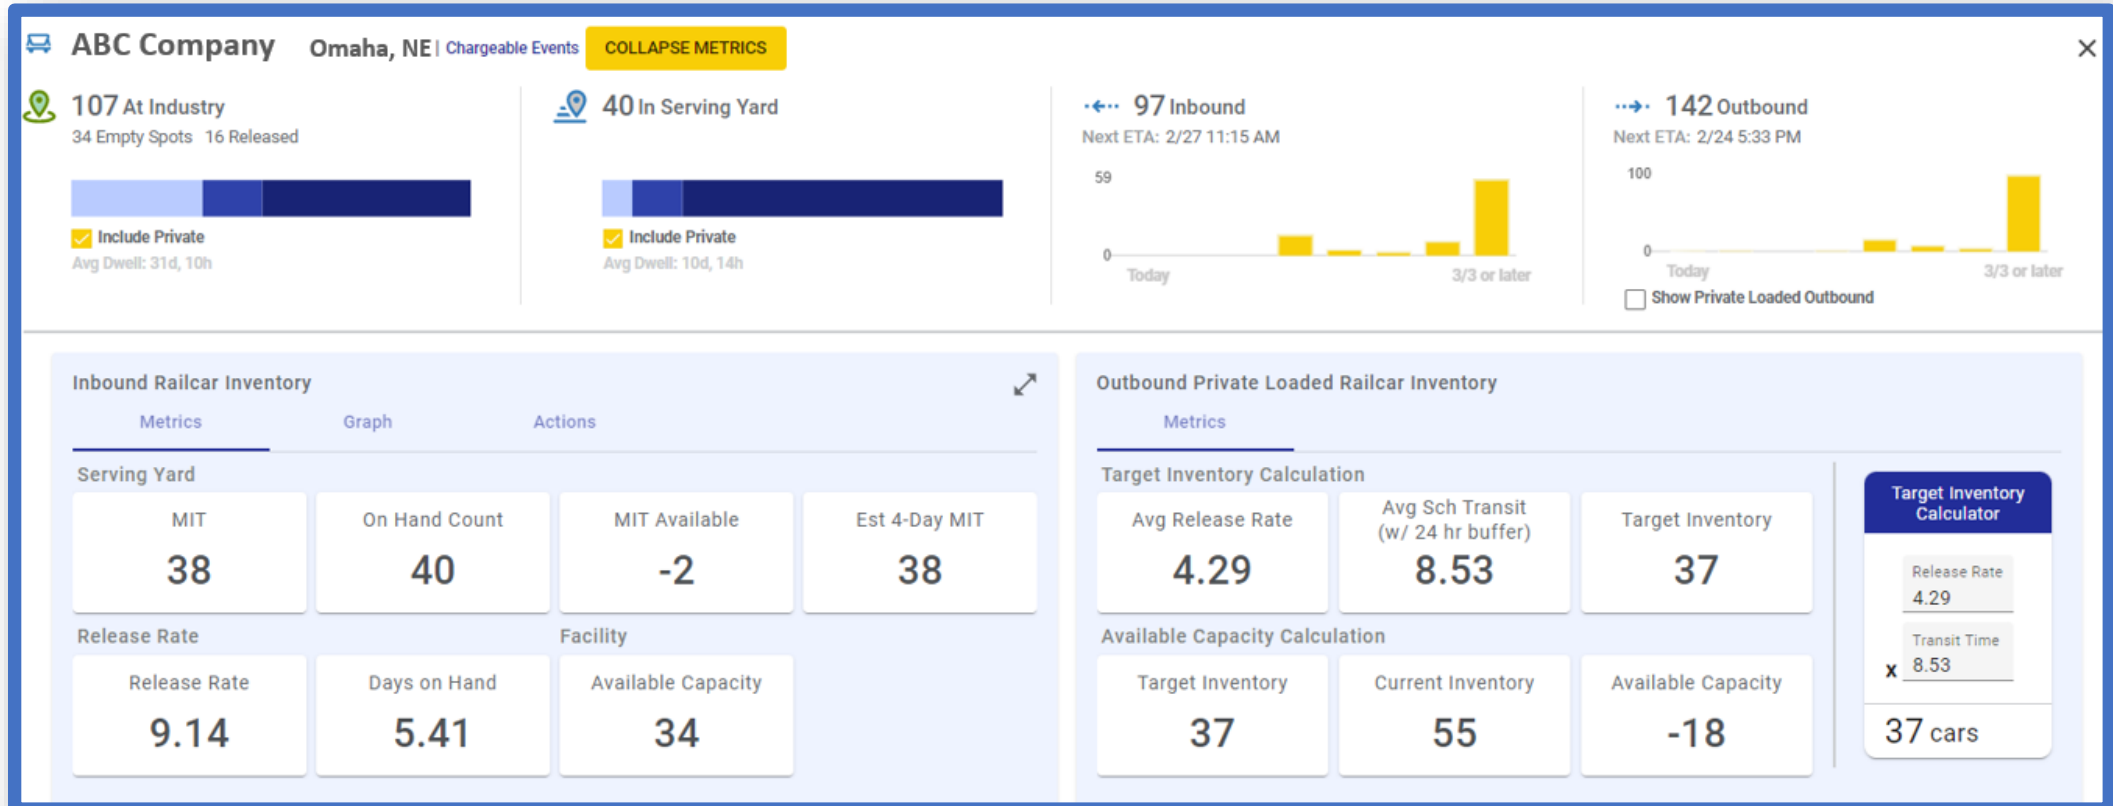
ABC Company Omaha, NE | Chargeable Events COLLAPSE METRICS ×

107 At Industry
34 Empty Spots 16 Released
Include Private
Avg Dwell: 31d, 10h

40 In Serving Yard
Include Private
Avg Dwell: 10d, 14h

97 Inbound
Next ETA: 2/27 11:15 AM
59
0
Today
3/3 or later

142 Outbound
Next ETA: 2/24 5:33 PM
100
0
Today
3/3 or later
Show Private Loaded Outbound

Inbound Railcar Inventory
Metrics Graph Actions

Serving Yard

| MIT | On Hand Count | MIT Available | Est 4-Day MIT |
|---|---|---|---|
| 38 | 40 | -2 | 38 |

Release Rate

| Release Rate | Days on Hand |
|---|---|
| 9.14 | 5.41 |

Facility

| Available Capacity |
|---|
| 34 |

Outbound Private Loaded Railcar Inventory
Metrics

Target Inventory Calculation

| Avg Release Rate | Avg Sch Transit (w/ 24 hr buffer) | Target Inventory |
|---|---|---|
| 4.29 | 8.53 | 37 |

Available Capacity Calculation

| Target Inventory | Current Inventory | Available Capacity |
|---|---|---|
| 37 | 55 | -18 |

Target Inventory Calculator
Release Rate
4.29
Transit Time
x 8.53
37 cars